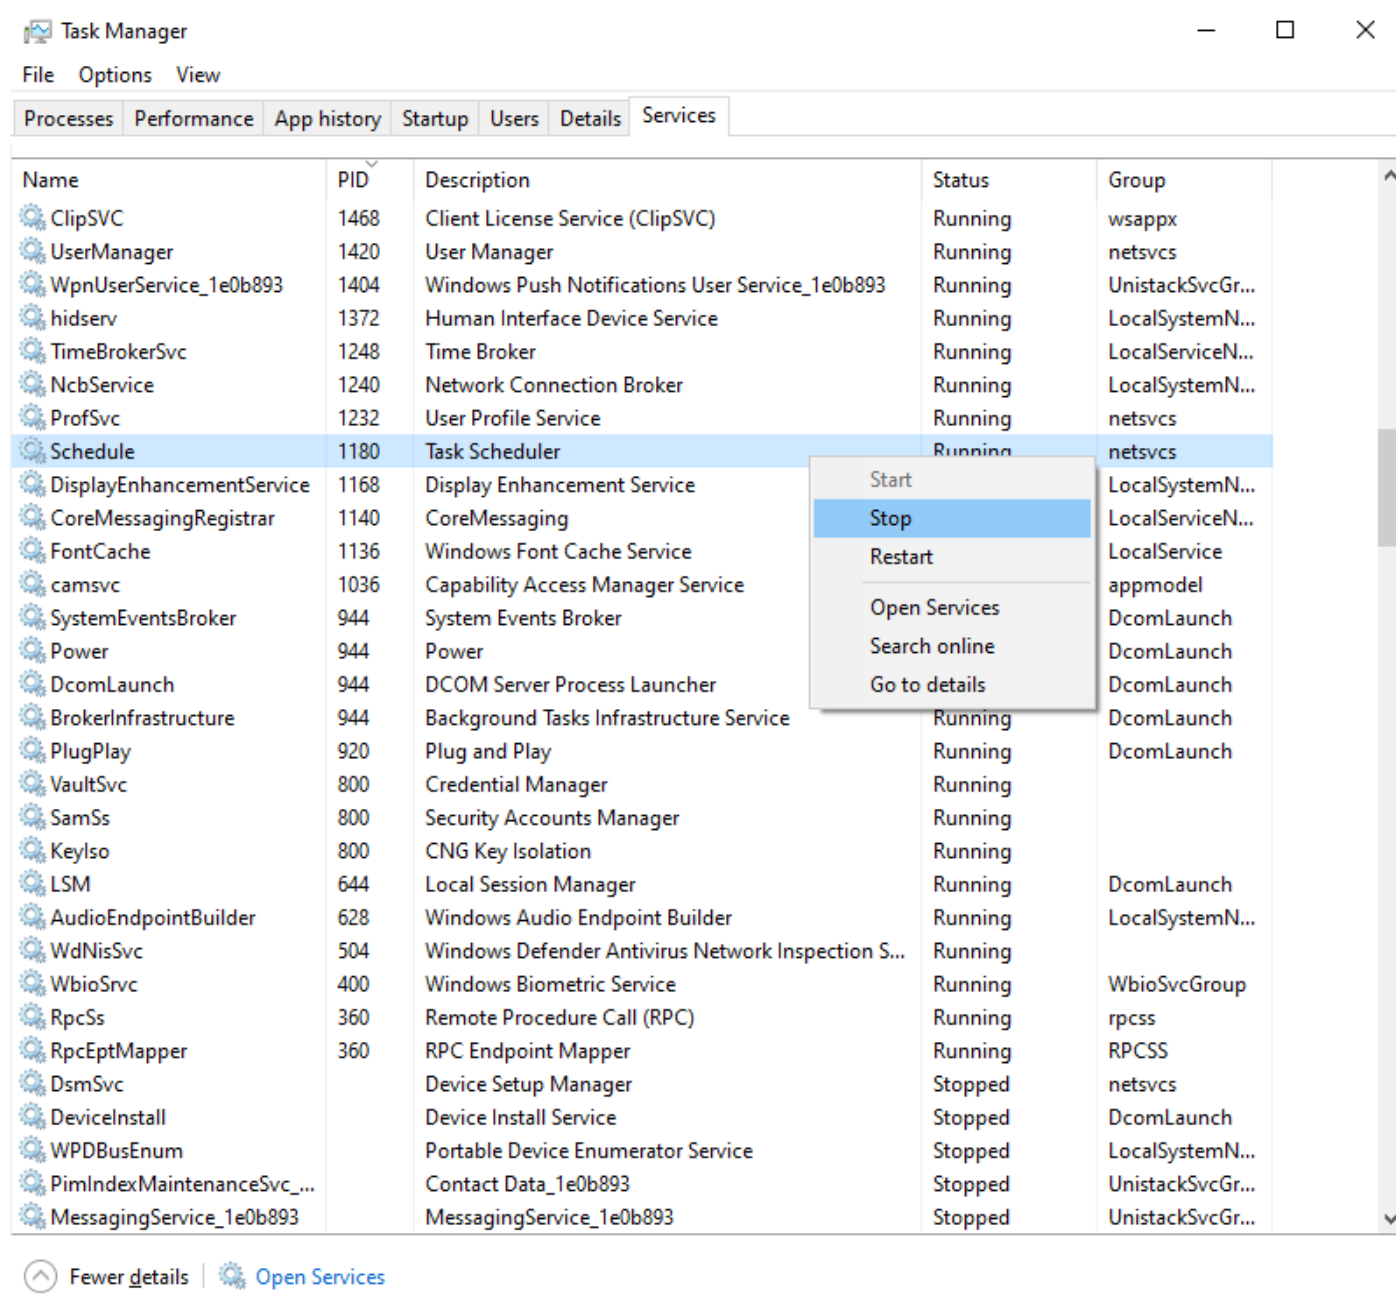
Task Manager

File Options View

Processes | Performance | App history | Startup | Users | Details | Services

| Name | PID | Description | Status | Group |
|---|---|---|---|---|
| ClipSVC | 1468 | Client License Service (ClipSVC) | Running | wsappx |
| UserManager | 1420 | User Manager | Running | netsvcs |
| WpnUserService_1e0b893 | 1404 | Windows Push Notifications User Service_1e0b893 | Running | UnistackSvcGr... |
| hidserv | 1372 | Human Interface Device Service | Running | LocalSystemN... |
| TimeBrokerSvc | 1248 | Time Broker | Running | LocalServiceN... |
| NcbService | 1240 | Network Connection Broker | Running | LocalSystemN... |
| ProfSvc | 1232 | User Profile Service | Running | netsvcs |
| Schedule | 1180 | Task Scheduler | Running | netsvcs |
| DisplayEnhancementService | 1168 | Display Enhancement Service | | LocalSystemN... |
| CoreMessagingRegistrar | 1140 | CoreMessaging | | LocalServiceN... |
| FontCache | 1136 | Windows Font Cache Service | | LocalService |
| camsvc | 1036 | Capability Access Manager Service | | appmodel |
| SystemEventsBroker | 944 | System Events Broker | | DcomLaunch |
| Power | 944 | Power | | DcomLaunch |
| DcomLaunch | 944 | DCOM Server Process Launcher | | DcomLaunch |
| BrokerInfrastructure | 944 | Background Tasks Infrastructure Service | Running | DcomLaunch |
| PlugPlay | 920 | Plug and Play | Running | DcomLaunch |
| VaultSvc | 800 | Credential Manager | Running | |
| SamSs | 800 | Security Accounts Manager | Running | |
| KeyIso | 800 | CNG Key Isolation | Running | |
| LSM | 644 | Local Session Manager | Running | DcomLaunch |
| AudioEndpointBuilder | 628 | Windows Audio Endpoint Builder | Running | LocalSystemN... |
| WdNisSvc | 504 | Windows Defender Antivirus Network Inspection S... | Running | |
| WbioSrvc | 400 | Windows Biometric Service | Running | WbioSvcGroup |
| RpcSs | 360 | Remote Procedure Call (RPC) | Running | rpcss |
| RpcEptMapper | 360 | RPC Endpoint Mapper | Running | RPCSS |
| DsmSvc | | Device Setup Manager | Stopped | netsvcs |
| DeviceInstall | | Device Install Service | Stopped | DcomLaunch |
| WPDBusEnum | | Portable Device Enumerator Service | Stopped | LocalSystemN... |
| PimIndexMaintenanceSvc_... | | Contact Data_1e0b893 | Stopped | UnistackSvcGr... |
| MessagingService_1e0b893 | | MessagingService_1e0b893 | Stopped | UnistackSvcGr... |

Start
Stop
Restart
Open Services
Search online
Go to details

Fewer details | Open Services